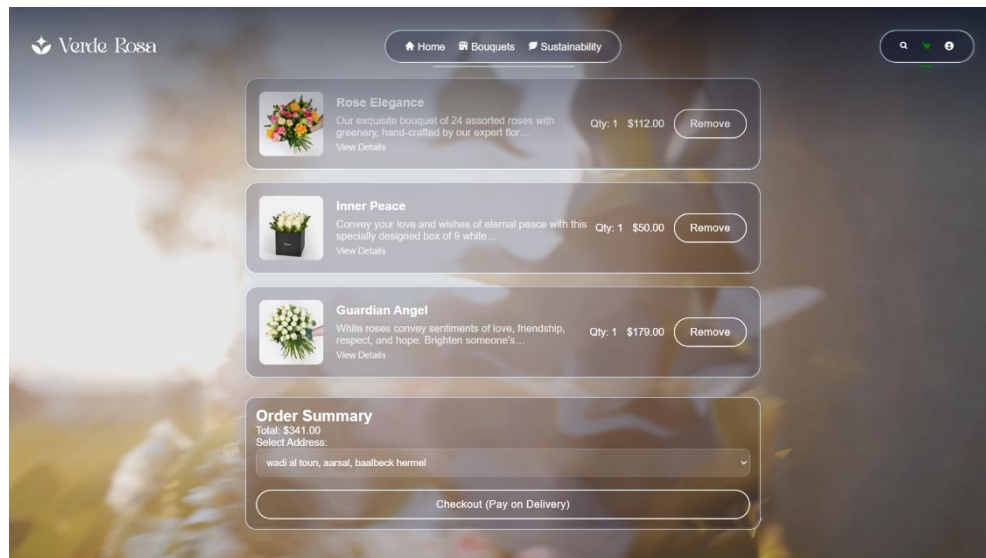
Verde Rosa

Home Bouquets Sustainability

Rose Elegance
Our exquisite bouquet of 24 assorted roses with greenery, hand-crafted by our expert flor...
View Details
Qty: 1 $112.00 Remove

Inner Peace
Convey your love and wishes of eternal peace with this specially designed box of 9 white...
View Details
Qty: 1 $50.00 Remove

Guardian Angel
White roses convey sentiments of love, friendship, respect, and hope. Brighten someone's...
View Details
Qty: 1 $179.00 Remove

Order Summary
Total: $341.00
Select Address:
wadi al toun, aarsal, baalbeck hermel

Checkout (Pay on Delivery)